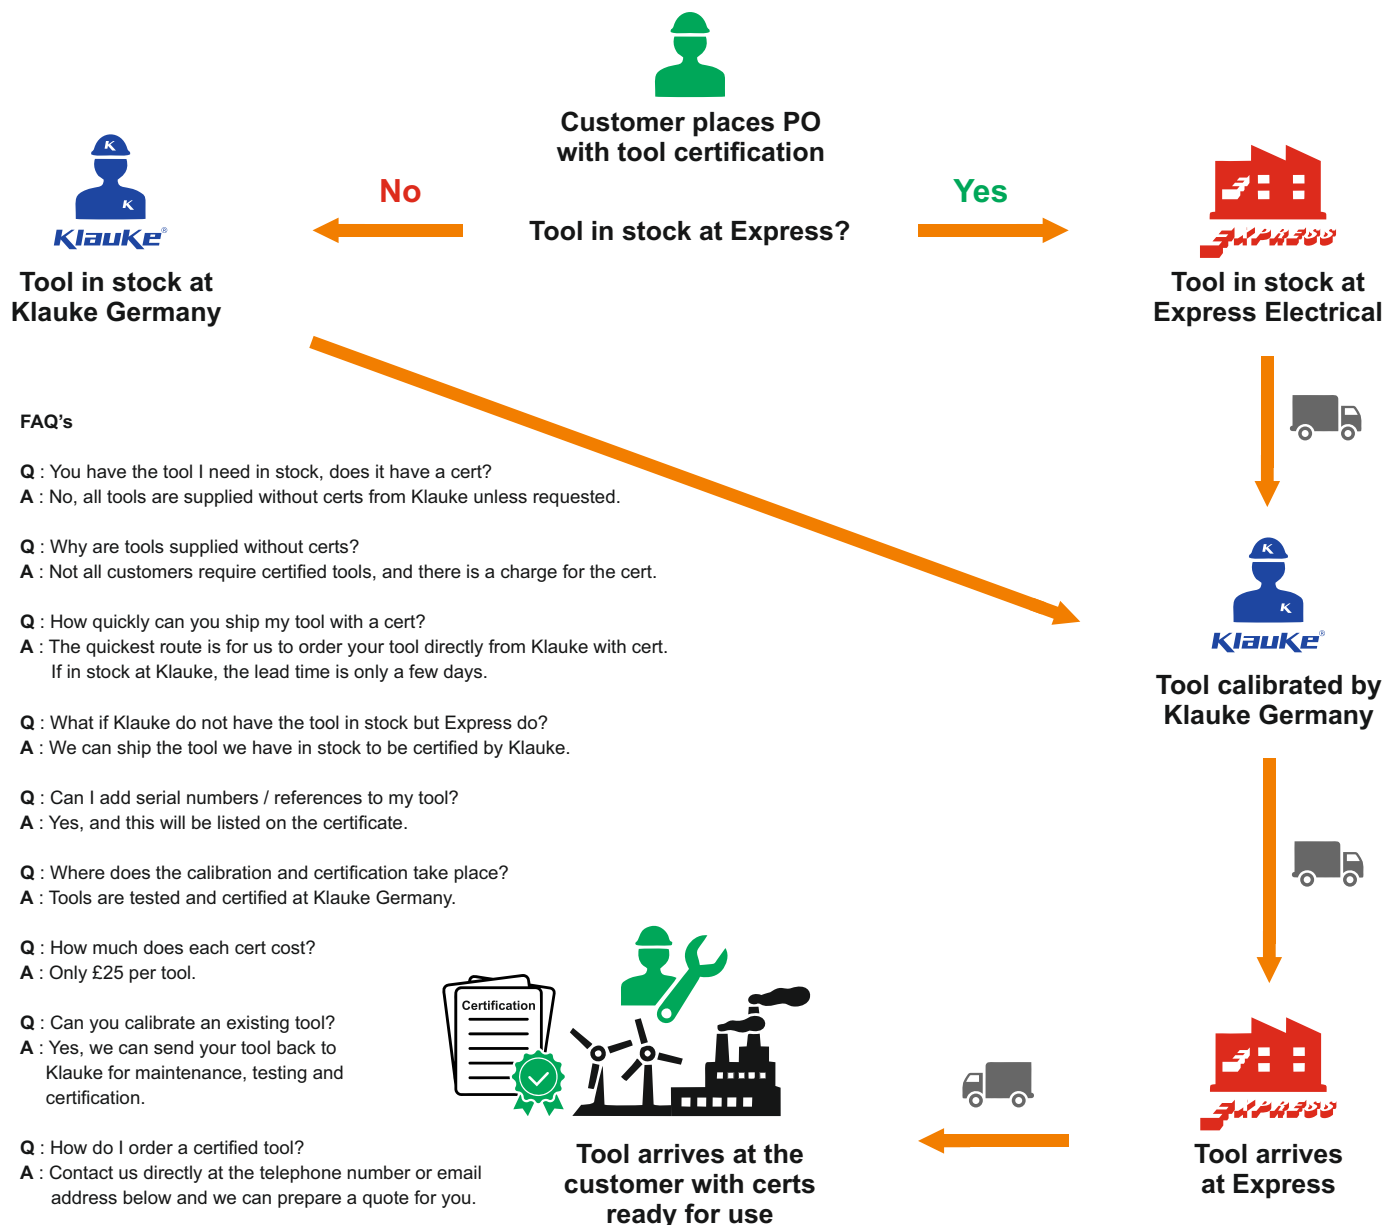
Customer places PO with tool certification

No

Tool in stock at Express?

Yes

K
K
Klauke®

Tool in stock at Klauke Germany

EXPRESS

Tool in stock at Express Electrical

FAQ's

Q : You have the tool I need in stock, does it have a cert?
A : No, all tools are supplied without certs from Klauke unless requested.

Q : Why are tools supplied without certs?
A : Not all customers require certified tools, and there is a charge for the cert.

Q : How quickly can you ship my tool with a cert?
A : The quickest route is for us to order your tool directly from Klauke with cert. If in stock at Klauke, the lead time is only a few days.

Q : What if Klauke do not have the tool in stock but Express do?
A : We can ship the tool we have in stock to be certified by Klauke.

Q : Can I add serial numbers / references to my tool?
A : Yes, and this will be listed on the certificate.

Q : Where does the calibration and certification take place?
A : Tools are tested and certified at Klauke Germany.

Q : How much does each cert cost?
A : Only £25 per tool.

Q : Can you calibrate an existing tool?
A : Yes, we can send your tool back to Klauke for maintenance, testing and certification.

Q : How do I order a certified tool?
A : Contact us directly at the telephone number or email address below and we can prepare a quote for you.

K
K
Klauke®

Tool calibrated by Klauke Germany

Certification

EXPRESS

Tool arrives at the customer with certs ready for use

Tool arrives at Express